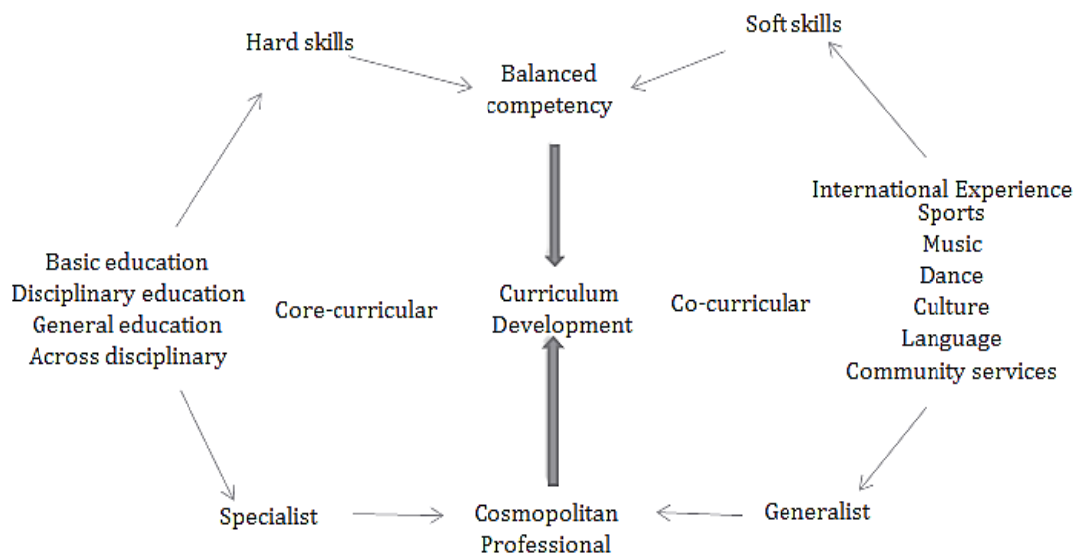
Hard skills

Balanced competency

Soft skills

International Experience
Sports
Music
Dance
Culture
Language
Community services

Basic education
Disciplinary education
General education
Across disciplinary

Core-curricular

Curriculum Development

Co-curricular

Specialist

Cosmopolitan Professional

Generalist